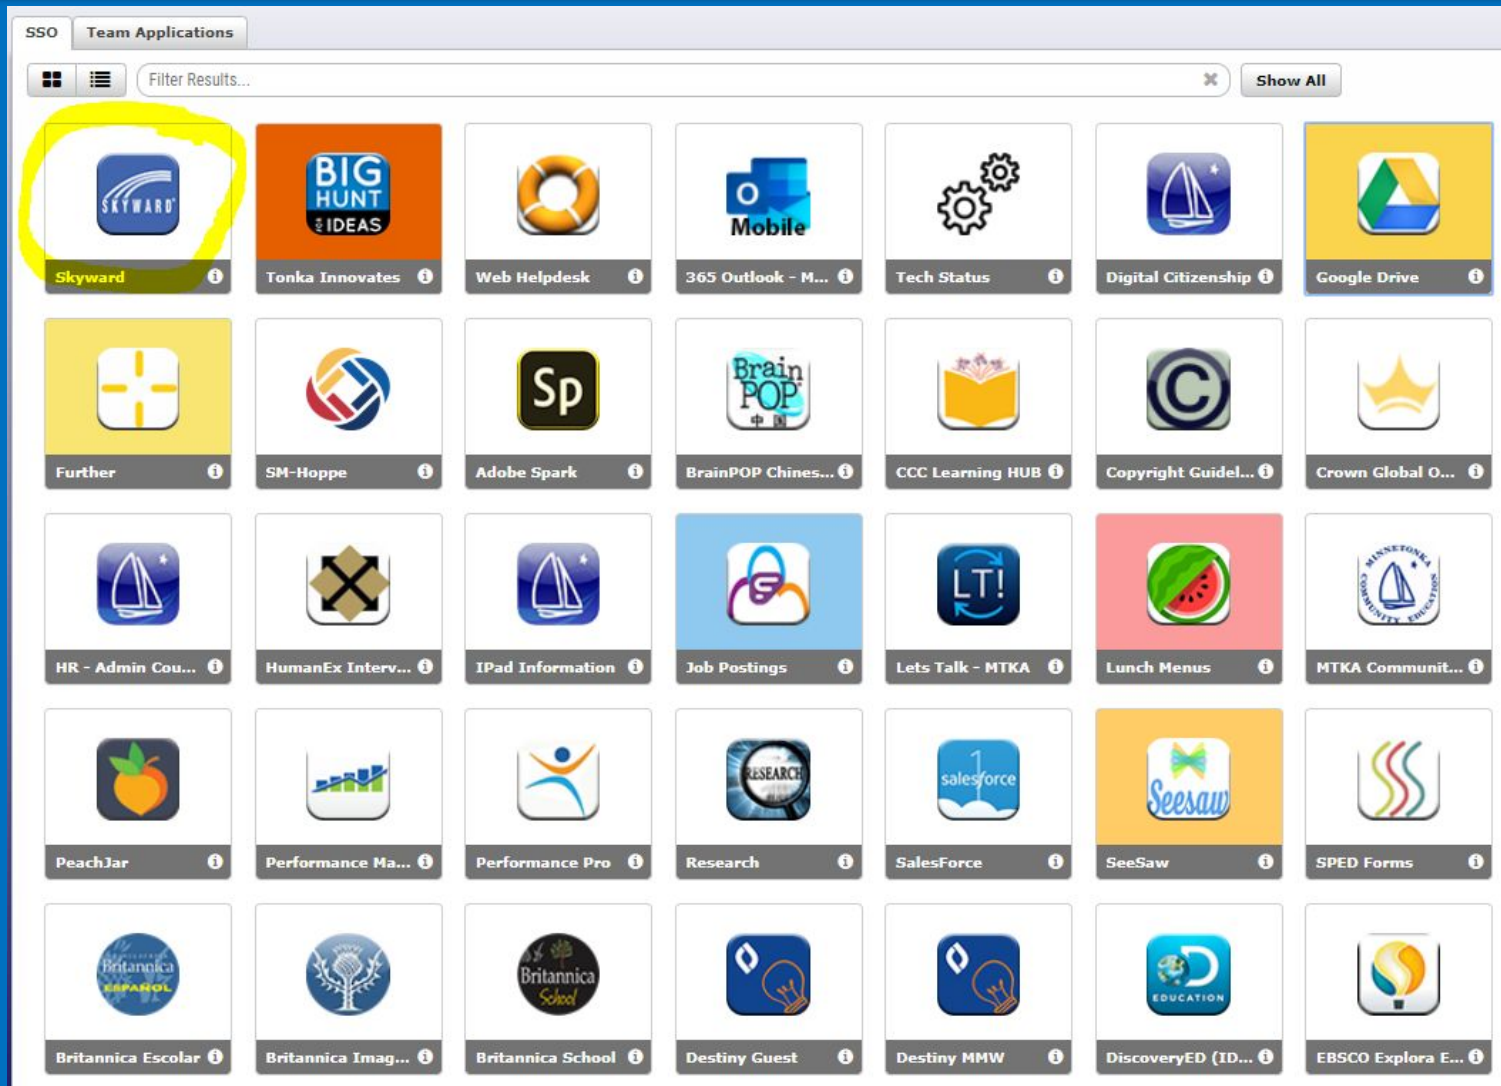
SSO Team Applications

Filter Results...

Show All

SKYWARD
Skyward

BIG HUNT IDEAS
Tonka Innovates

Web Helpdesk

O Mobile
365 Outlook - M...

Tech Status

Digital Citizenship

Google Drive

Further

SM-Hoppe

Sp
Adobe Spark

Brain POP
BrainPOP Chines...

CCC Learning HUB

Copyright Guidel...

Crown Global O...

HR - Admin Cou...

HumanEx Interv...

IPad Information

Job Postings

LT!
Lets Talk - MTKA

Lunch Menus

MINNETONKA COMMUNITY EDUCATION
MTKA Communit...

PeachJar

Performance Ma...

Performance Pro

RESEARCH
Research

salesforce
SalesForce

Seesaw
SeeSaw

SPED Forms

Britannica ESPAÑOL
Britannica Escolar

Britannica Imag...

Britannica School
Britannica School

Destiny Guest

Destiny MMW

EDUCATION
DiscoveryED (ID...

EBSCO Explora E...